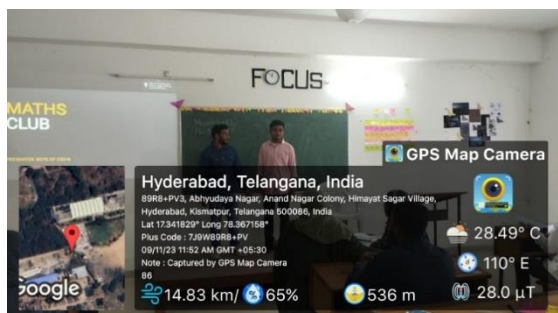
FOCUS

MATHS CLUB

GPS Map Camera

Hyderabad, Telangana, India

89R8+PV3, Abhyudaya Nagar, Anand Nagar Colony, Himayat Sagar Village, Hyderabad, Kismatpur, Telangana 500086, India

Lat 17.341629° Long 78.367158°

Plus Code : 7J9W89R8+PV

09/11/23 11:52 AM GMT +05:30

Note : Captured by GPS Map Camera

86

Google

28.49° C

110° E

14.83 km/ 65%

536 m

28.0 μT